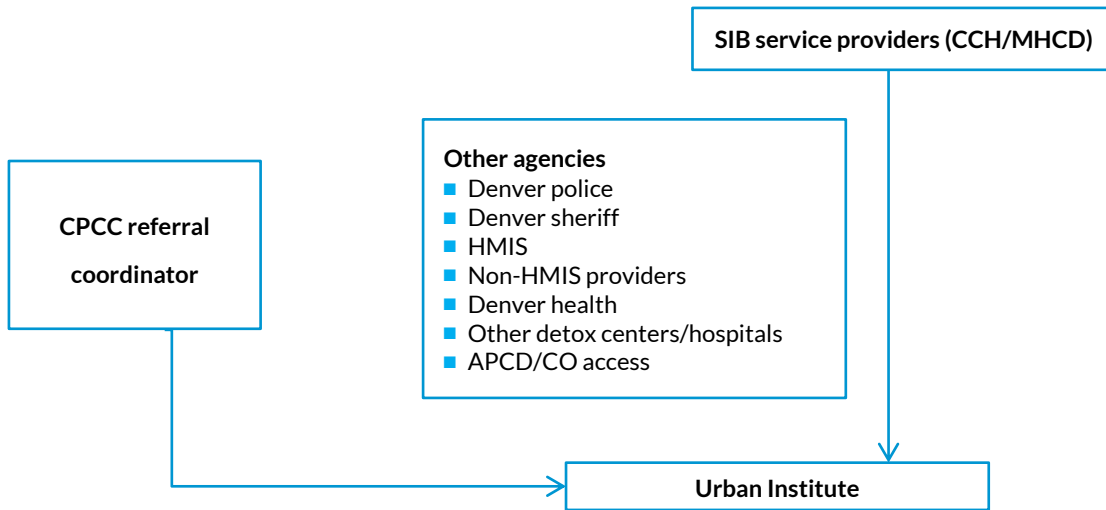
SIB service providers (CCH/MHCD)

Other agencies
- Denver police
- Denver sheriff
- HMIS
- Non-HMIS providers
- Denver health
- Other detox centers/hospitals
- APCD/CO access

CPCC referral coordinator

Urban Institute